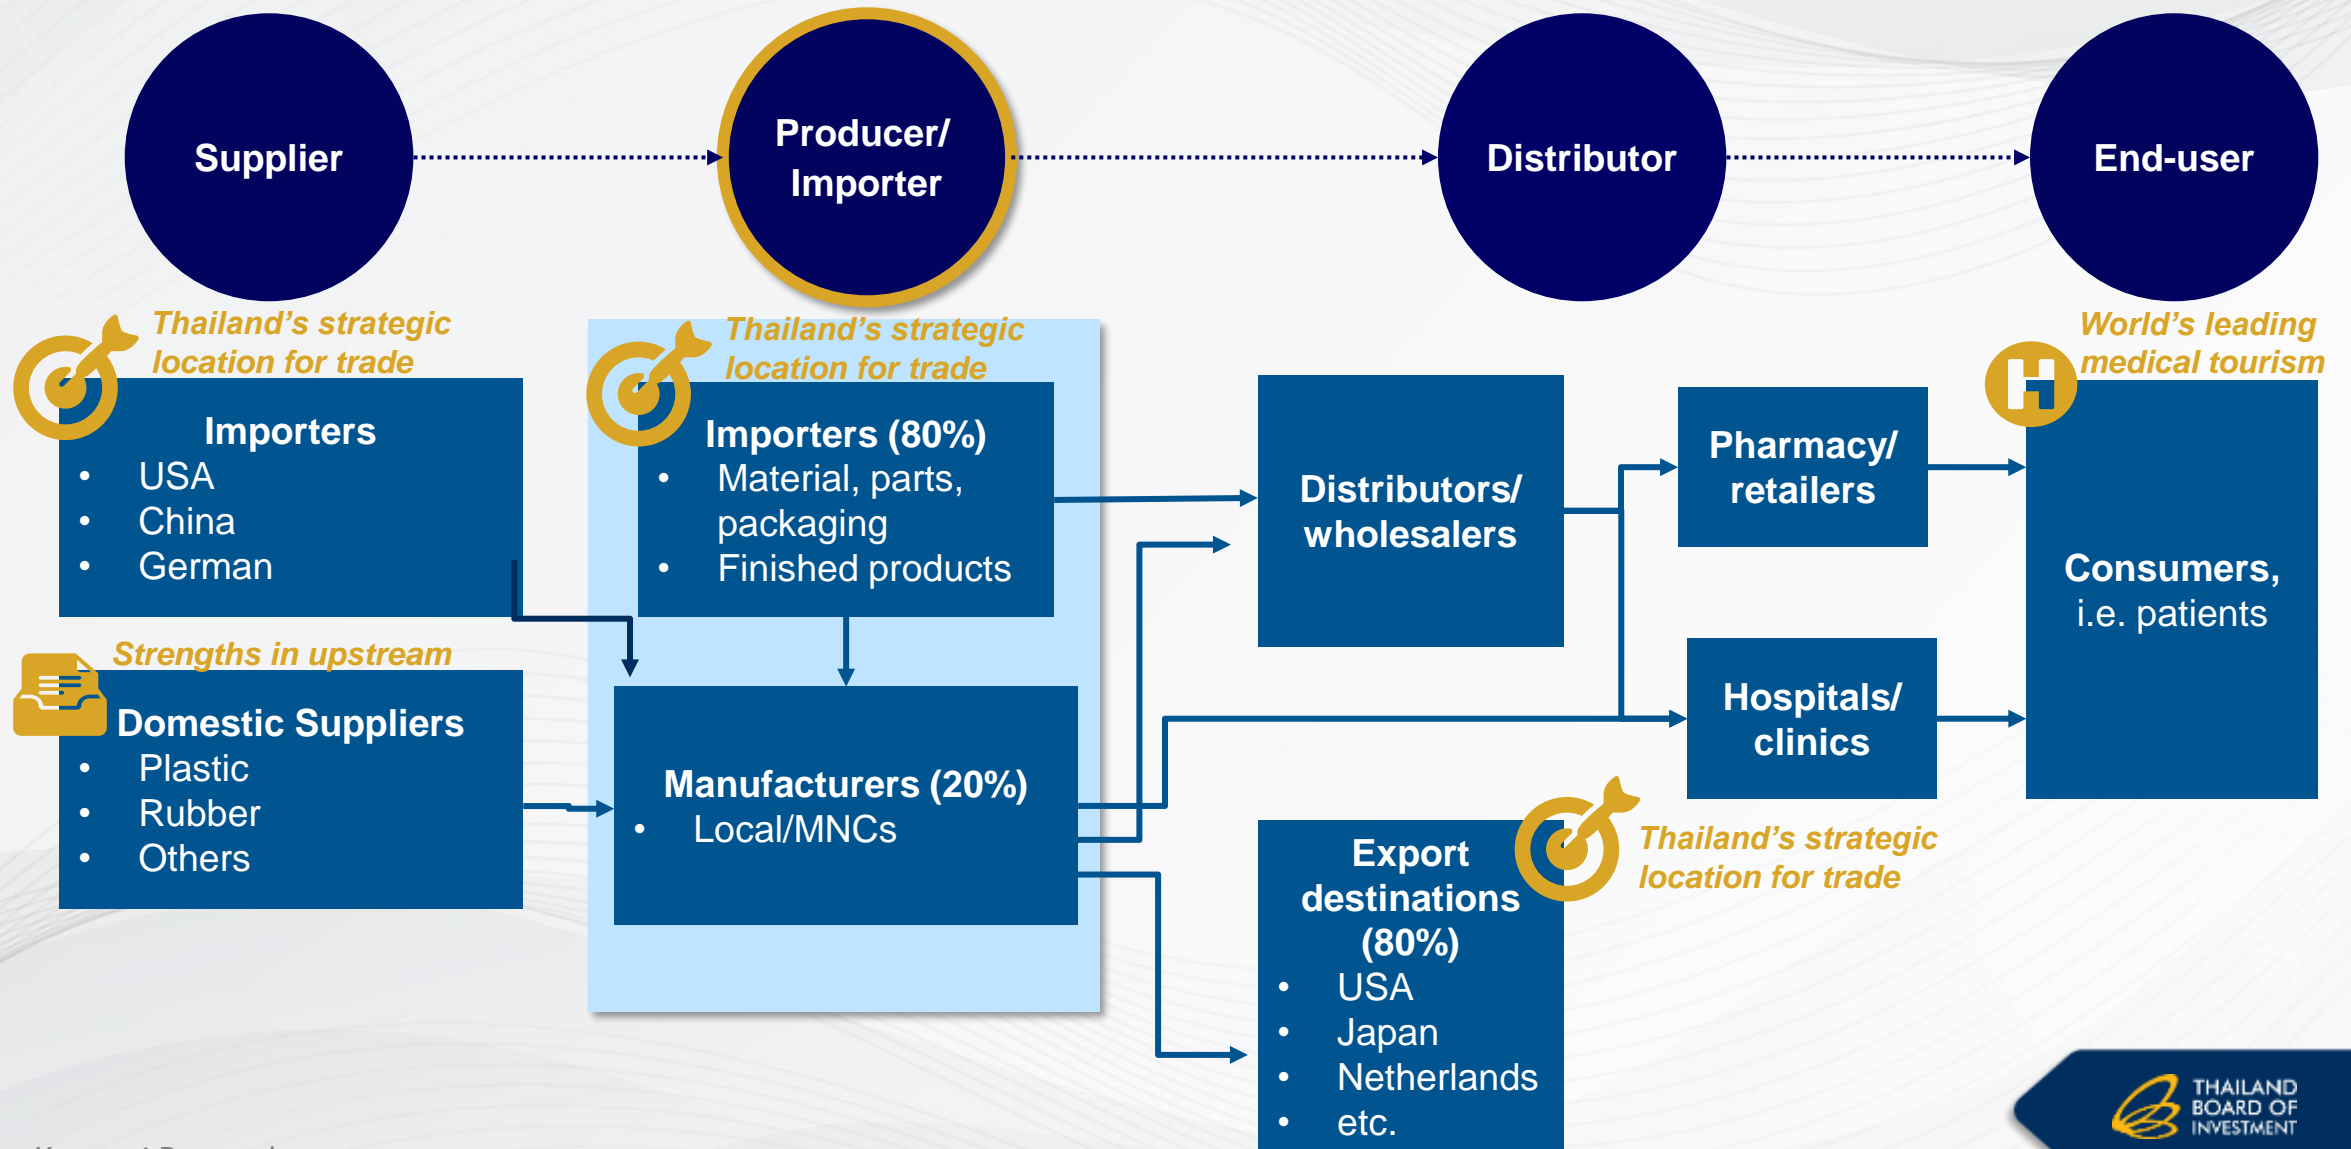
Supplier

Producer/ Importer

Distributor

End-user

Thailand's strategic location for trade

Importers
• USA
• China
• German

Strengths in upstream

Domestic Suppliers
• Plastic
• Rubber
• Others

Thailand's strategic location for trade

Importers (80%)
• Material, parts, packaging
• Finished products

Manufacturers (20%)
• Local/MNCs

Distributors/ wholesalers

Pharmacy/ retailers

Hospitals/ clinics

Export destinations (80%)
• USA
• Japan
• Netherlands
• etc.

Thailand's strategic location for trade

World's leading medical tourism

Consumers, i.e. patients

THAILAND BOARD OF INVESTMENT

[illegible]